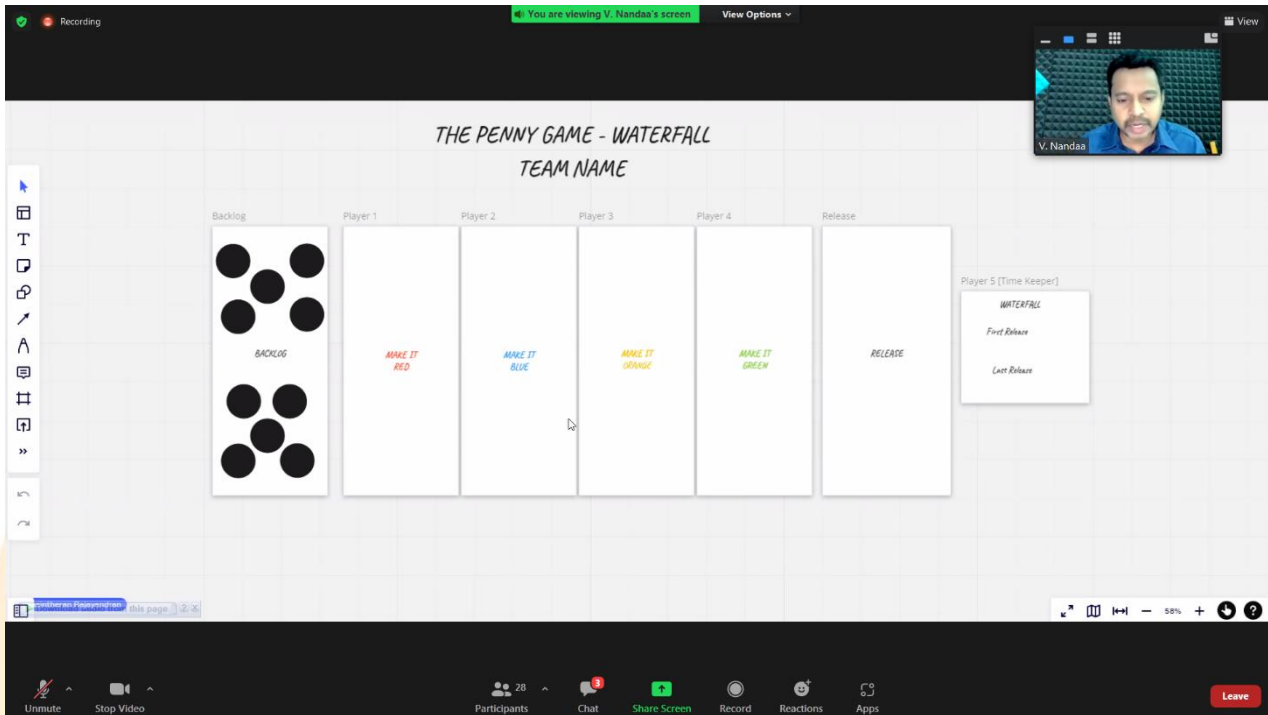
Recording

You are viewing V. Nandaa's screen

View Options

View

V. Nandaa

THE PENNY GAME - WATERFALL
TEAM NAME

Backlog

Player 1

Player 2

Player 3

Player 4

Release

BACKLOG

MAKE IT RED

MAKE IT BLUE

MAKE IT ORANGE

MAKE IT GREEN

RELEASE

Player 5 [Time Keeper]

WATERFALL

First Release

Last Release

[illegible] this page 2

58%

Unmute

Stop Video

28

Participants

3

Chat

Share Screen

Record

Reactions

Apps

Leave